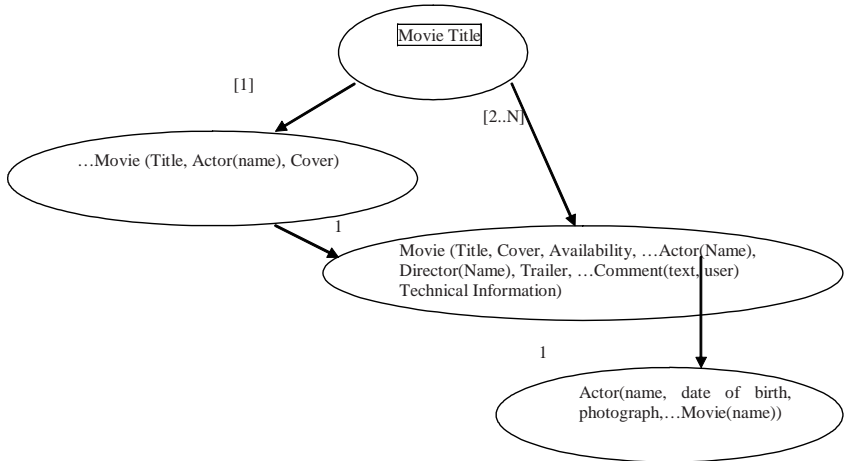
Movie Title

[1]

[2..N]

…Movie (Title, Actor(name), Cover)

1

Movie (Title, Cover, Availability, …Actor(Name), Director(Name), Trailer, …Comment(text, user) Technical Information)

1

Actor(name, date of birth, photograph,…Movie(name))